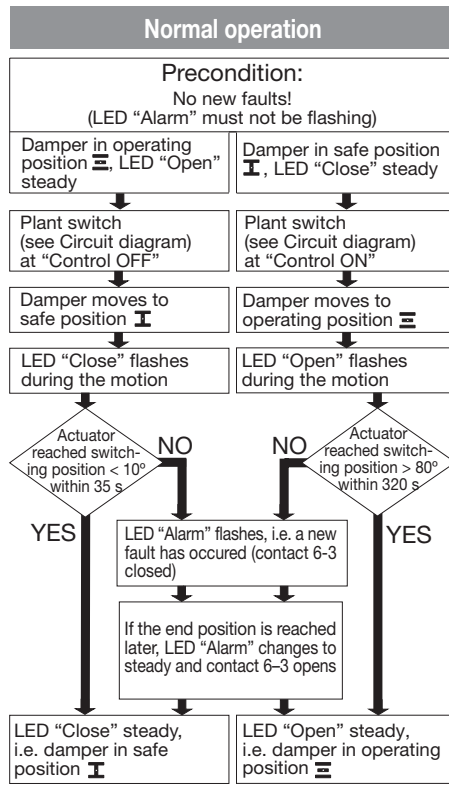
Normal operation

Precondition:
No new faults!
(LED "Alarm" must not be flashing)

Damper in operating position ☰, LED "Open" steady

Damper in safe position ⌶, LED "Close" steady

Plant switch (see Circuit diagram) at "Control OFF"

Plant switch (see Circuit diagram) at "Control ON"

Damper moves to safe position ⌶

Damper moves to operating position ☰

LED "Close" flashes during the motion

LED "Open" flashes during the motion

Actuator reached switching position < 10° within 35 s

NO

NO

Actuator reached switching position > 80° within 320 s

YES

LED "Alarm" flashes, i.e. a new fault has occured (contact 6-3 closed)

YES

If the end position is reached later, LED "Alarm" changes to steady and contact 6–3 opens

LED "Close" steady, i.e. damper in safe position ⌶

LED "Open" steady, i.e. damper in operating position ☰